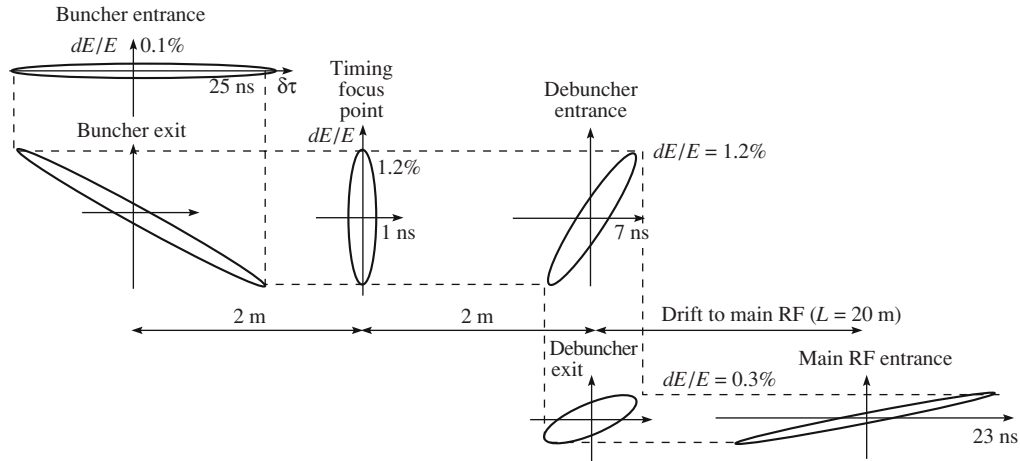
Buncher entrance

$dE/E$ 0.1%

25 ns $\delta\tau$

Timing focus point

$dE/E$

1.2%

1 ns

Buncher exit

Debuncher entrance

$dE/E = 1.2\%$

7 ns

2 m

2 m

Drift to main RF ($L = 20$ m)

Debuncher exit

Main RF entrance

$dE/E = 0.3\%$

23 ns